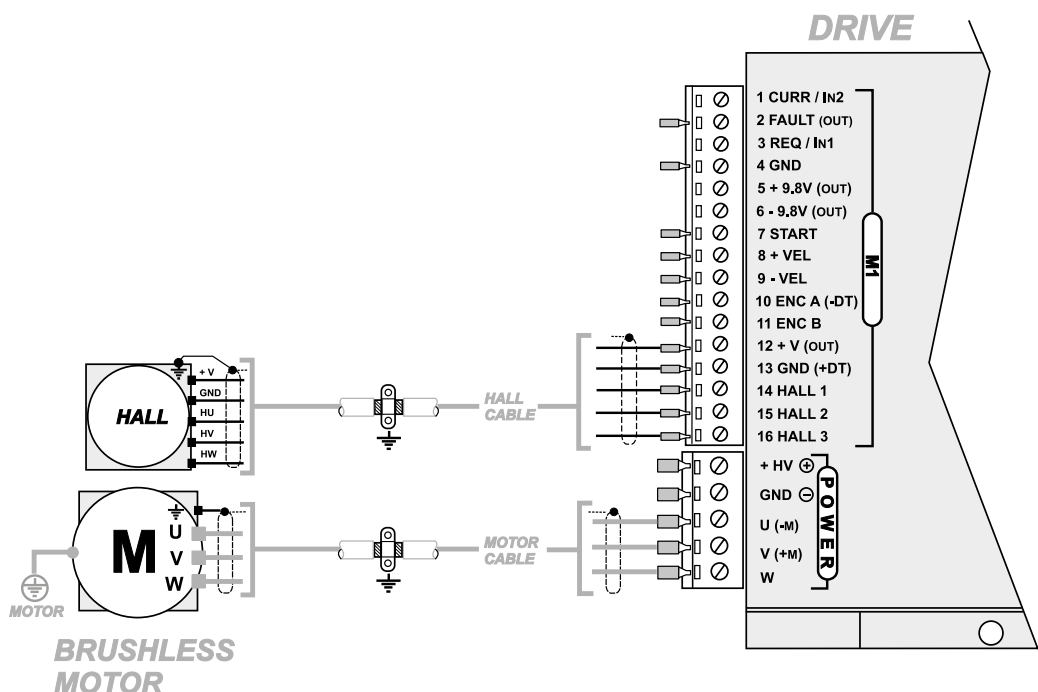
DRIVE

1 CURR / IN2
2 FAULT (OUT)
3 REQ / IN1
4 GND
5 + 9.8V (OUT)
6 - 9.8V (OUT)
7 START
8 + VEL
9 - VEL
10 ENC A (-DT)
11 ENC B
12 + V (OUT)
13 GND (+DT)
14 HALL 1
15 HALL 2
16 HALL 3

M1

+ HV ⊕
GND ⊖
U (-M)
V (+M)
W

POWER

+ V
GND
HU
HV
HW

HALL

HALL CABLE

M
U
V
W

MOTOR CABLE

MOTOR

BRUSHLESS MOTOR